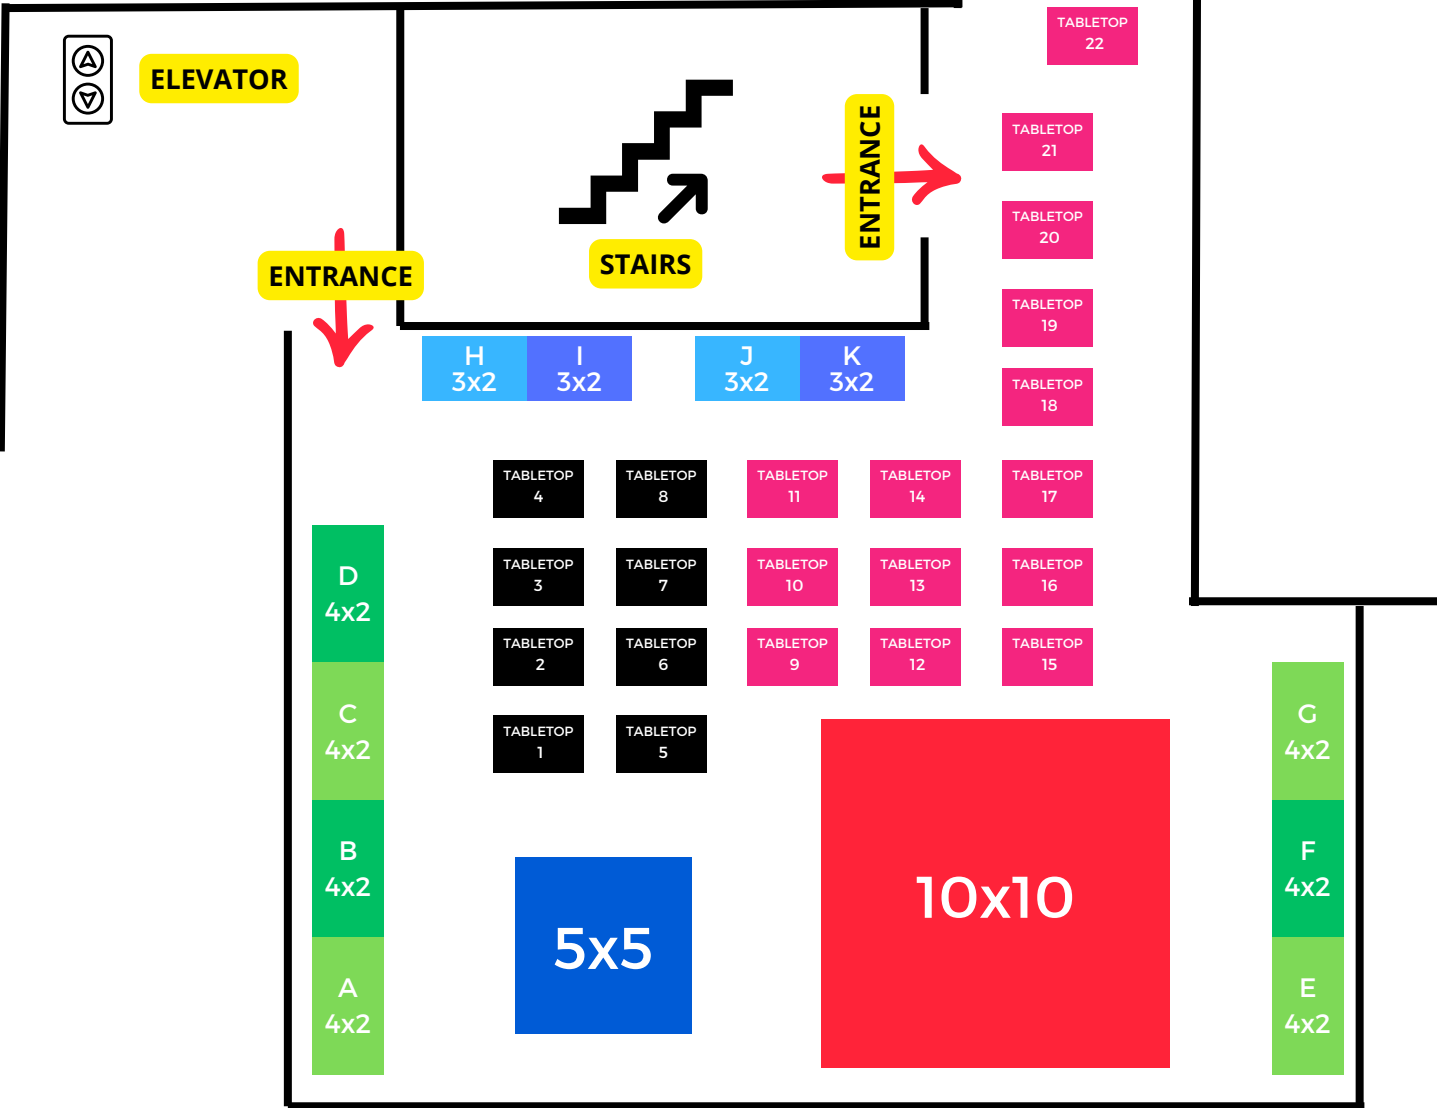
ELEVATOR

STAIRS

ENTRANCE

ENTRANCE

TABLETOP 22

TABLETOP 21

TABLETOP 20

TABLETOP 19

TABLETOP 18

H 3x2

I 3x2

J 3x2

K 3x2

TABLETOP 4

TABLETOP 8

TABLETOP 11

TABLETOP 14

TABLETOP 17

TABLETOP 3

TABLETOP 7

TABLETOP 10

TABLETOP 13

TABLETOP 16

TABLETOP 2

TABLETOP 6

TABLETOP 9

TABLETOP 12

TABLETOP 15

TABLETOP 1

TABLETOP 5

D 4x2

C 4x2

B 4x2

A 4x2

G 4x2

F 4x2

E 4x2

5x5

10x10